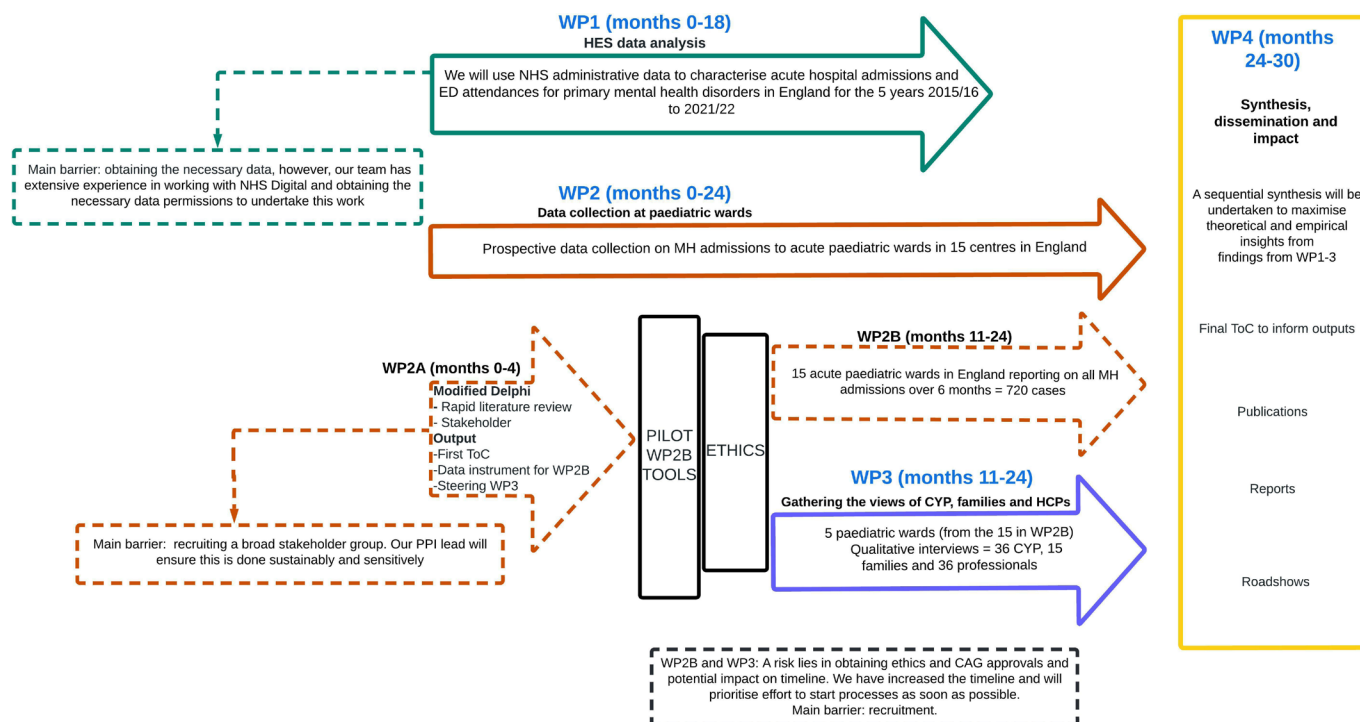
WP1 (months 0-18)
HES data analysis

We will use NHS administrative data to characterise acute hospital admissions and ED attendances for primary mental health disorders in England for the 5 years 2015/16 to 2021/22

Main barrier: obtaining the necessary data, however, our team has extensive experience in working with NHS Digital and obtaining the necessary data permissions to undertake this work

WP2 (months 0-24)
Data collection at paediatric wards

Prospective data collection on MH admissions to acute paediatric wards in 15 centres in England

WP2A (months 0-4)
Modified Delphi
- Rapid literature review
- Stakeholder
Output
-First ToC
-Data instrument for WP2B
-Steering WP3

Main barrier: recruiting a broad stakeholder group. Our PPI lead will ensure this is done sustainably and sensitively

PILOT WP2B TOOLS

ETHICS

WP2B (months 11-24)
15 acute paediatric wards in England reporting on all MH admissions over 6 months = 720 cases

WP3 (months 11-24)
Gathering the views of CYP, families and HCPs
5 paediatric wards (from the 15 in WP2B) Qualitative interviews = 36 CYP, 15 families and 36 professionals

WP2B and WP3: A risk lies in obtaining ethics and CAG approvals and potential impact on timeline. We have increased the timeline and will prioritise effort to start processes as soon as possible.
Main barrier: recruitment.

WP4 (months 24-30)

Synthesis, dissemination and impact

A sequential synthesis will be undertaken to maximise theoretical and empirical insights from findings from WP1-3

Final ToC to inform outputs

Publications

Reports

Roadshows